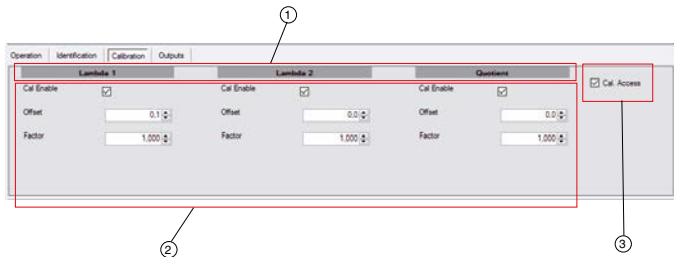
①

Operation | Identification | Calibration | Outputs

Lambda 1

Cal Enable ☑

Offset 0,1

Factor 1,000

Lambda 2

Cal Enable ☑

Offset 0,0

Factor 1,000

Quotient

Cal Enable ☑

Offset 0,0

Factor 1,000

☑ Cal. Access

②

③